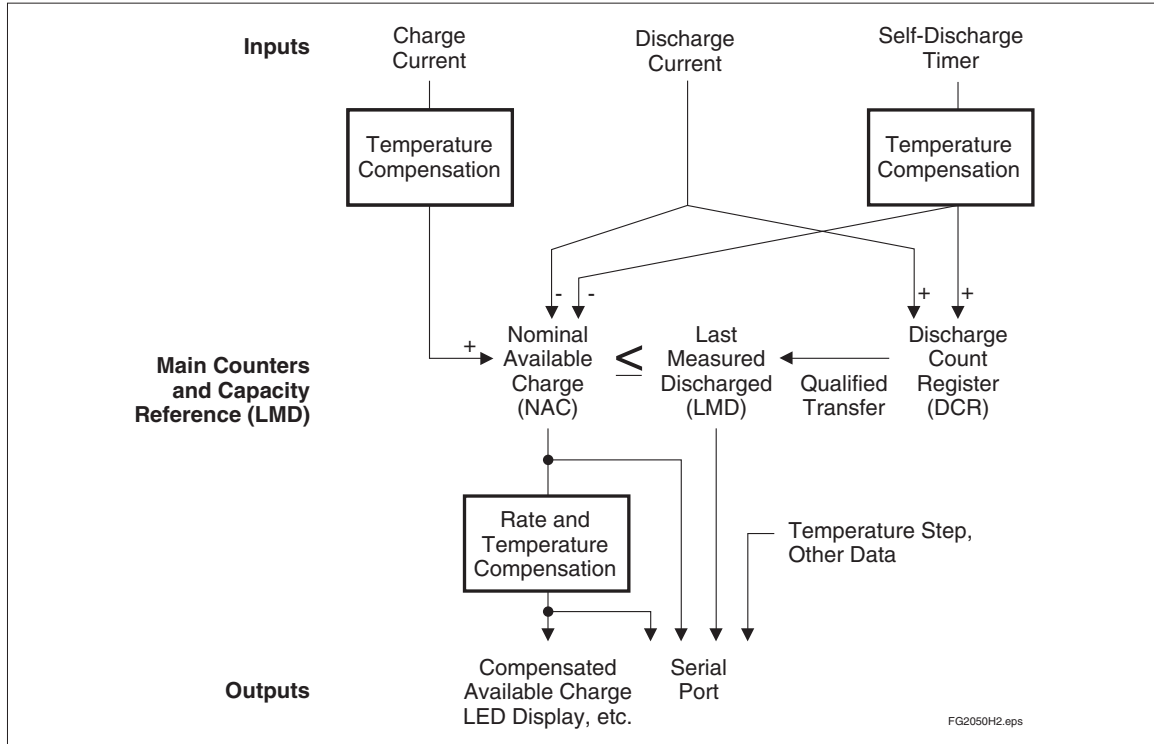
Inputs

Charge Current

Discharge Current

Self-Discharge Timer

Temperature Compensation

Temperature Compensation

-

-

+

+

+

Main Counters and Capacity Reference (LMD)

Nominal Available Charge (NAC)

$\leq$

Last Measured Discharged (LMD)

Qualified Transfer

Discharge Count Register (DCR)

Rate and Temperature Compensation

Temperature Step, Other Data

Outputs

Compensated Available Charge LED Display, etc.

Serial Port

FG2050H2.eps